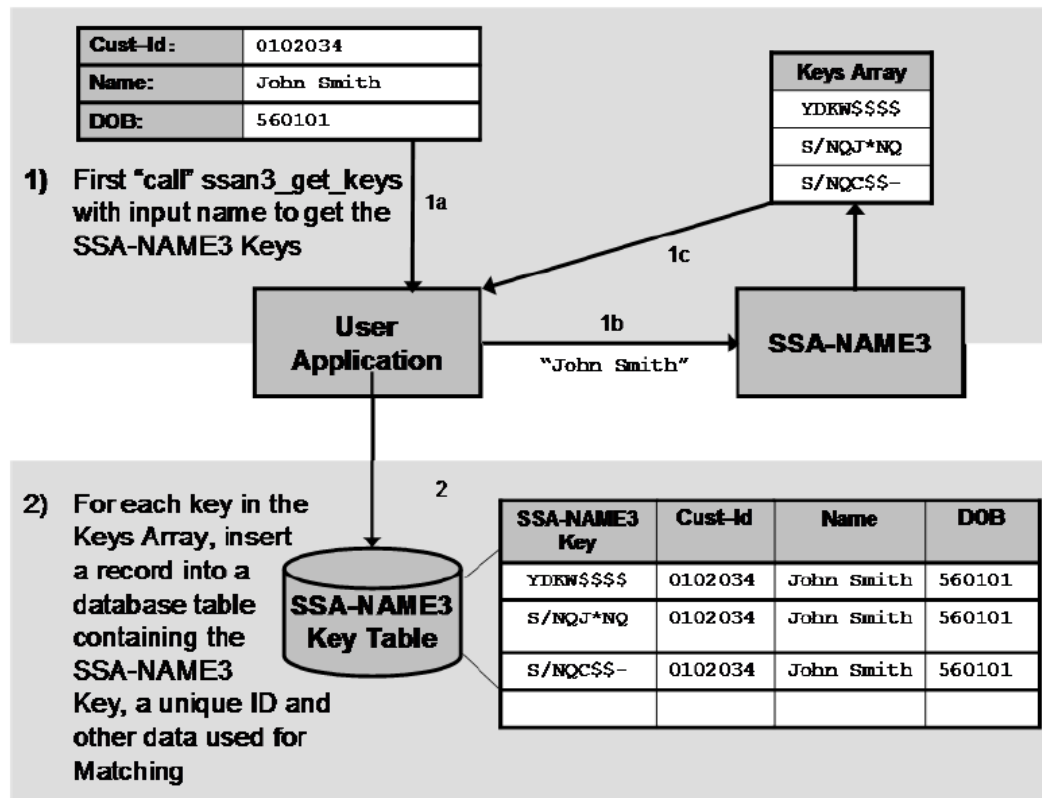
| Cust-Id: | 0102034 |
|---|---|
| Name: | John Smith |
| DOB: | 560101 |

| Keys Array |
|---|
| YDKW$$$$ |
| S/NQJ*NQ |
| S/NQC$$- |

1) First "call" ssan3_get_keys with input name to get the SSA-NAME3 Keys

1a

1c

User Application

1b

"John Smith"

SSA-NAME3

2) For each key in the Keys Array, insert a record into a database table containing the SSA-NAME3 Key, a unique ID and other data used for Matching

2

SSA-NAME3 Key Table

| SSA-NAME3 Key | Cust-Id | Name | DOB |
|---|---|---|---|
| YDKW$$$$ | 0102034 | John Smith | 560101 |
| S/NQJ*NQ | 0102034 | John Smith | 560101 |
| S/NQC$$- | 0102034 | John Smith | 560101 |
| | | | |